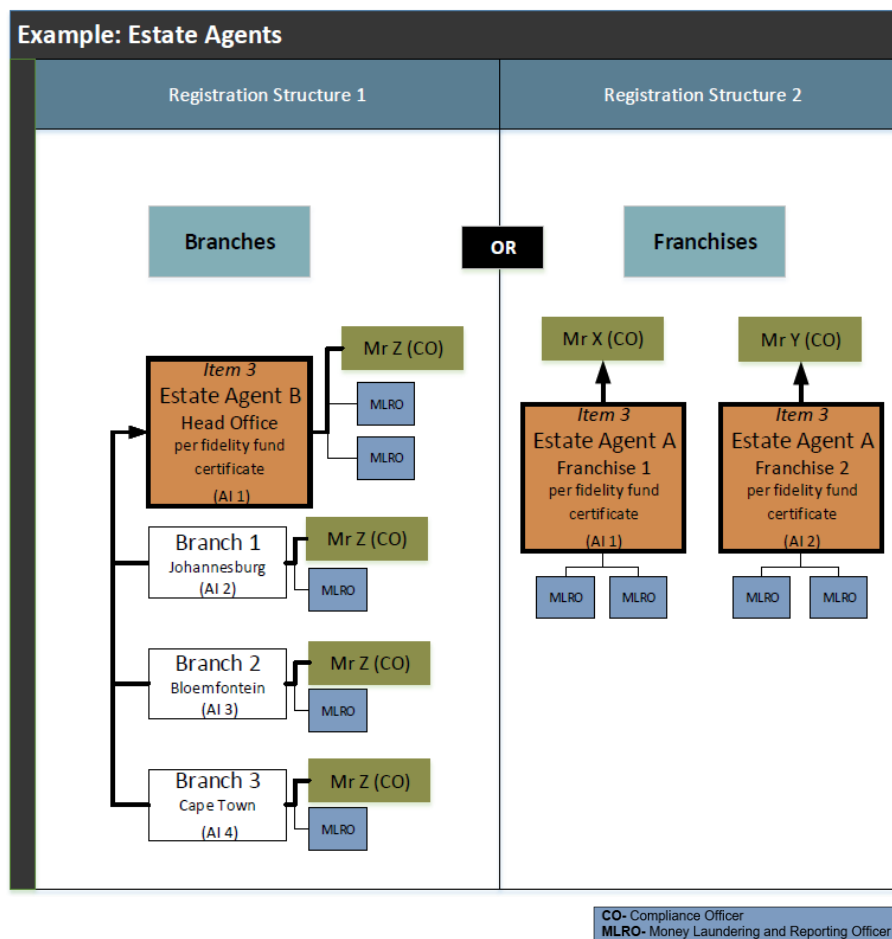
Example: Estate Agents

Registration Structure 1

Registration Structure 2

Branches

OR

Franchises

Item 3
Estate Agent B
Head Office
per fidelity fund certificate
(AI 1)

Mr Z (CO)

MLRO

MLRO

Branch 1
Johannesburg
(AI 2)

Mr Z (CO)

MLRO

Branch 2
Bloemfontein
(AI 3)

Mr Z (CO)

MLRO

Branch 3
Cape Town
(AI 4)

Mr Z (CO)

MLRO

Mr X (CO)

Item 3
Estate Agent A
Franchise 1
per fidelity fund certificate
(AI 1)

MLRO

MLRO

Mr Y (CO)

Item 3
Estate Agent A
Franchise 2
per fidelity fund certificate
(AI 2)

MLRO

MLRO

CO- Compliance Officer
MLRO- Money Laundering and Reporting Officer